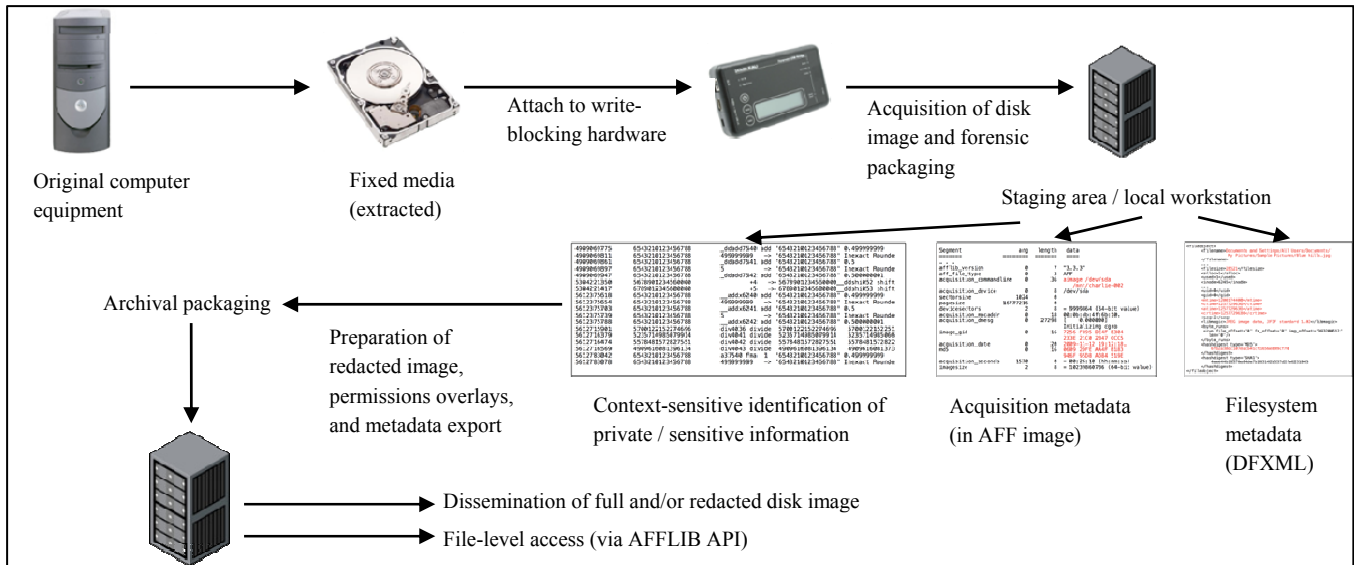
Original computer equipment

Fixed media (extracted)

Attach to write-blocking hardware

Acquisition of disk image and forensic packaging

Staging area / local workstation

Archival packaging

Preparation of redacted image, permissions overlays, and metadata export

Context-sensitive identification of private / sensitive information

Acquisition metadata (in AFF image)

Filesystem metadata (DFXML)

Dissemination of full and/or redacted disk image

File-level access (via AFFLIB API)